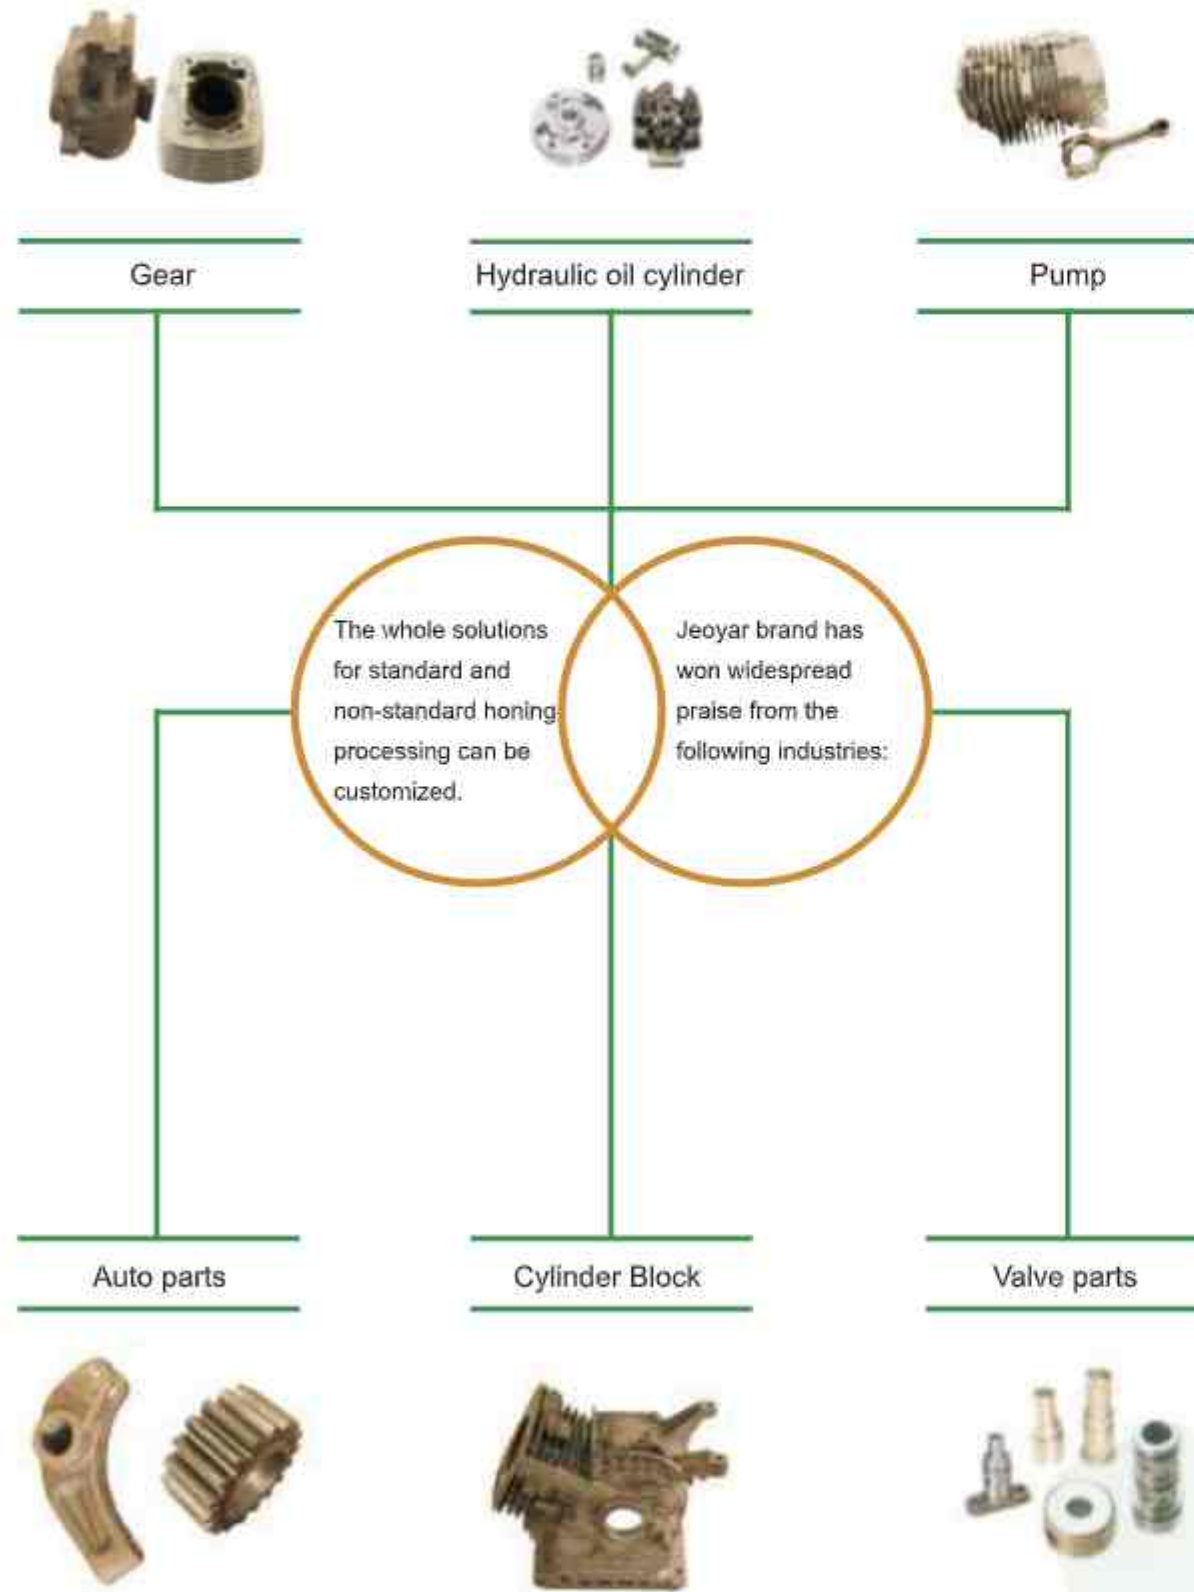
Gear

Hydraulic oil cylinder

Pump

The whole solutions for standard and non-standard honing processing can be customized.

Jeoyar brand has won widespread praise from the following industries:

Auto parts

Cylinder Block

Valve parts